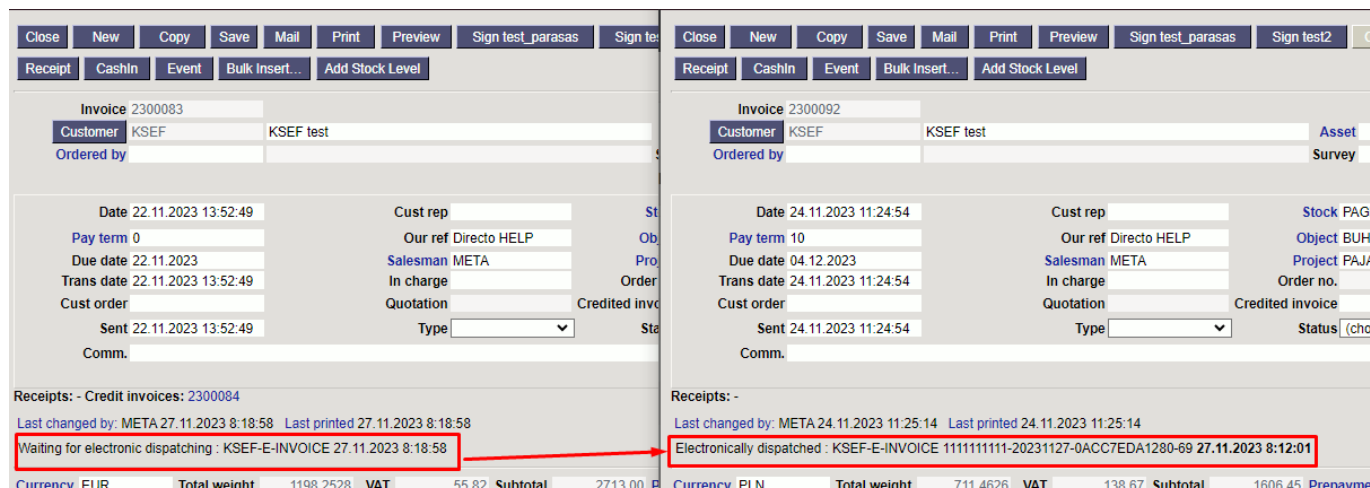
Close New Copy Save Mail Print Preview Sign test_parasas Sign te

Receipt CashIn Event Bulk Insert... Add Stock Level

Invoice 2300083
Customer KSEF KSEF test
Ordered by

Date 22.11.2023 13:52:49
Pay term 0
Due date 22.11.2023
Trans date 22.11.2023 13:52:49
Cust order
Sent 22.11.2023 13:52:49
Comm.

Cust rep
Our ref Directo HELP
Salesman META
In charge
Quotation
Type

St
Obj
Proj
Order
Credited invoi
Sta

Receipts: - Credit invoices: 2300084

Last changed by: META 27.11.2023 8:18:58 Last printed 27.11.2023 8:18:58

Waiting for electronic dispatching : KSEF-E-INVOICE 27.11.2023 8:18:58

Currency EUR Total weight 1198.2528 VAT 55.82 Subtotal 2713.00

Close New Copy Save Mail Print Preview Sign test_parasas Sign test2

Receipt CashIn Event Bulk Insert... Add Stock Level

Invoice 2300092
Customer KSEF KSEF test
Ordered by

Asset
Survey

Date 24.11.2023 11:24:54
Pay term 10
Due date 04.12.2023
Trans date 24.11.2023 11:24:54
Cust order
Sent 24.11.2023 11:24:54
Comm.

Cust rep
Our ref Directo HELP
Salesman META
In charge
Quotation
Type

Stock PAG
Object BUH
Project PAJ
Order no.
Credited invoice
Status (cho

Receipts: -

Last changed by: META 24.11.2023 11:25:14 Last printed 24.11.2023 11:25:14

Electronically dispatched : KSEF-E-INVOICE 1111111111-20231127-0ACC7EDA1280-69 27.11.2023 8:12:01

Currency PLN Total weight 711.4626 VAT 138.67 Subtotal 1606.45 Prepayme